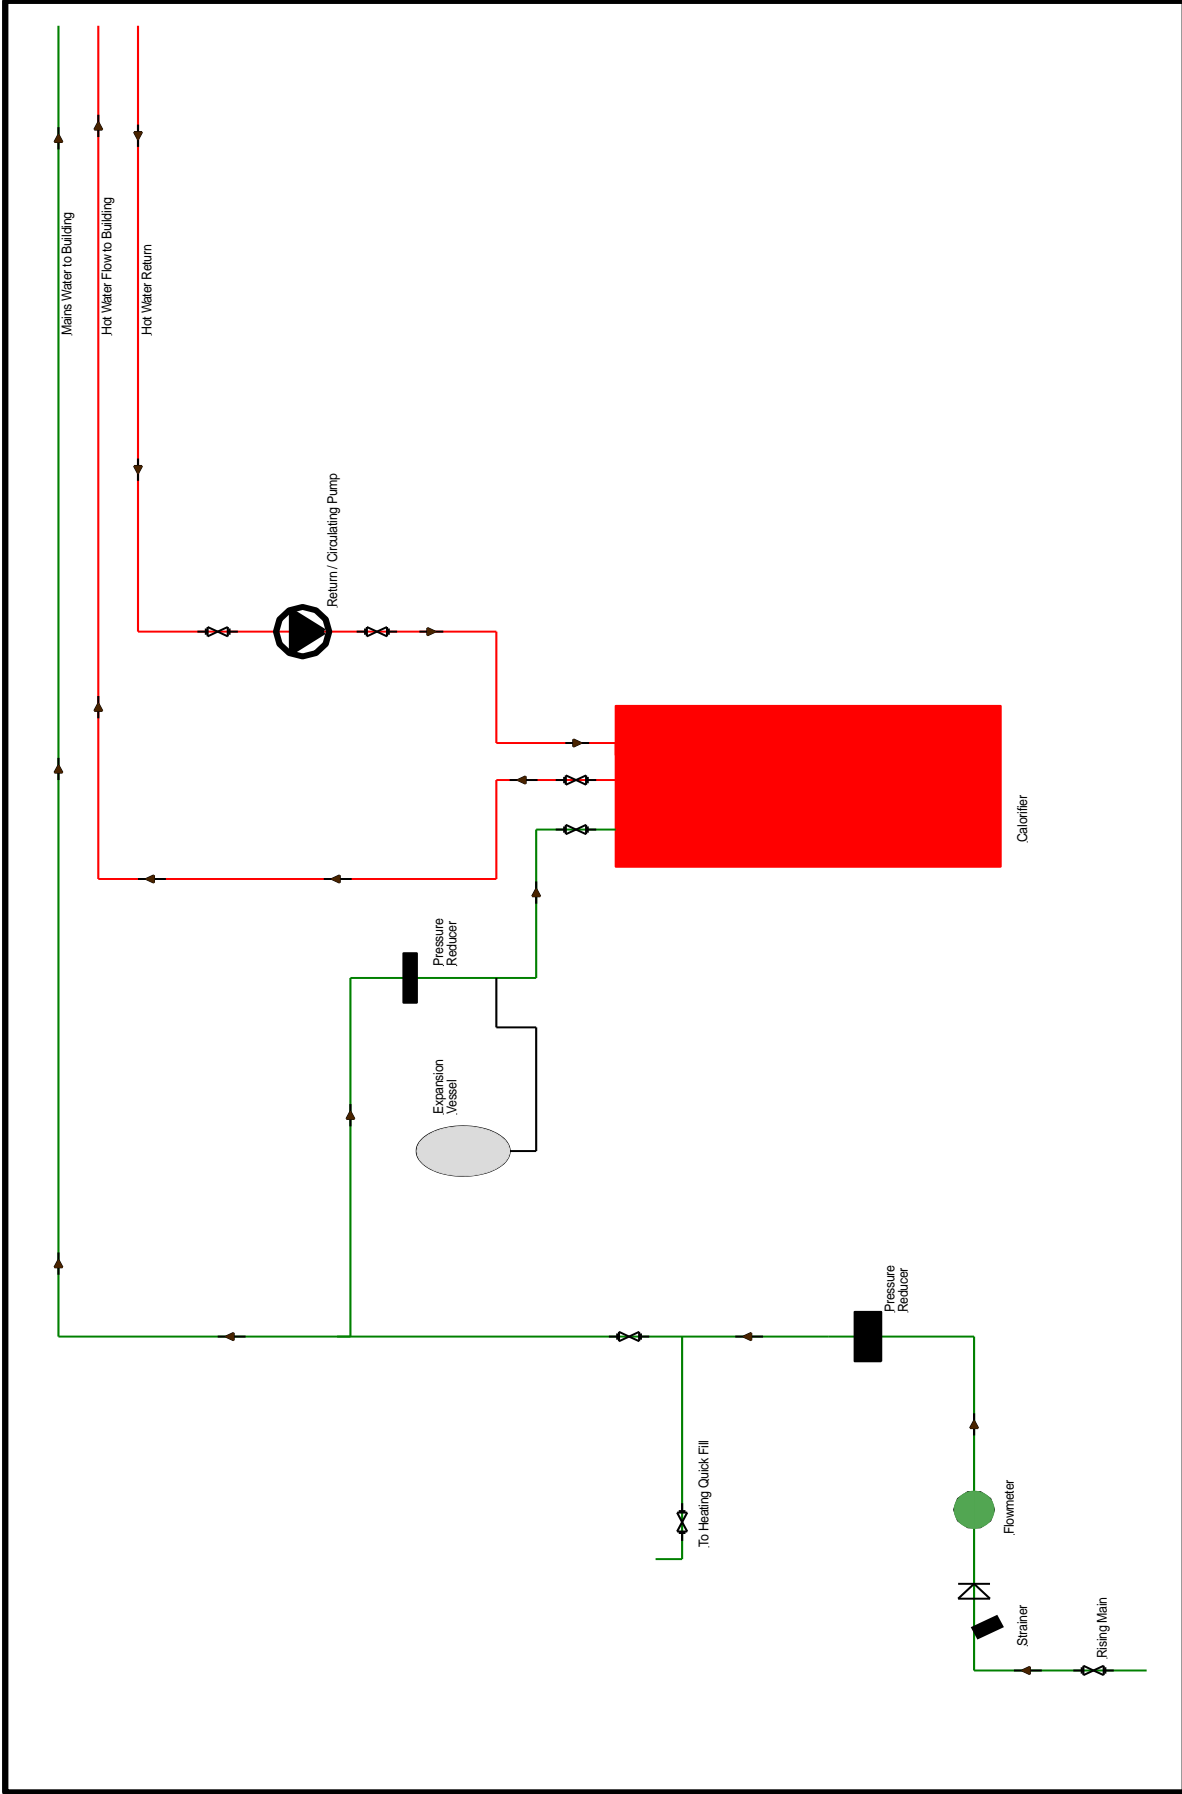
Mains Water to Building

Hot Water Flow to Building

Hot Water Return

Return / Circulating Pump

Calorifier

Pressure Reducer

Expansion Vessel

Pressure Reducer

To Heating Quick Fill

Flowmeter

Strainer

Rising Main